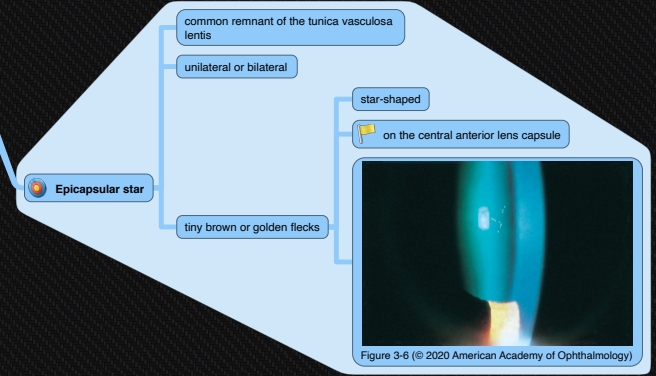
Epicapsular star

common remnant of the tunica vasculosa lentis

unilateral or bilateral

tiny brown or golden flecks

star-shaped

on the central anterior lens capsule

Figure 3-6 (© 2020 American Academy of Ophthalmology)